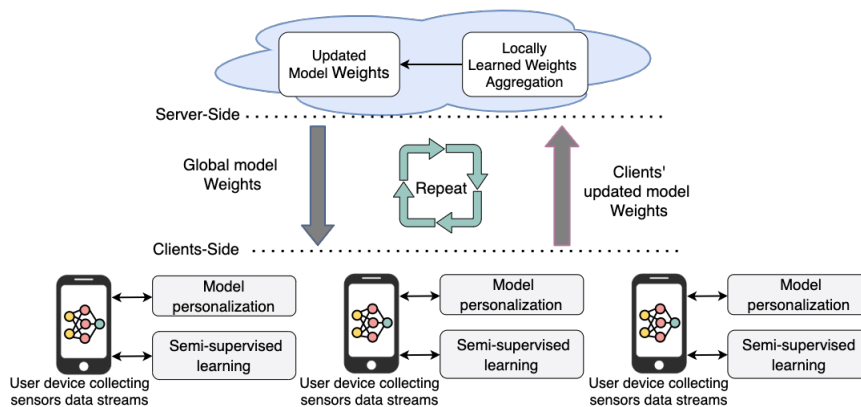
Updated Model Weights

Locally Learned Weights Aggregation

Server-Side

Global model Weights

Repeat

Clients' updated model Weights

Clients-Side

Model personalization

Semi-supervised learning

User device collecting sensors data streams

Model personalization

Semi-supervised learning

User device collecting sensors data streams

Model personalization

Semi-supervised learning

User device collecting sensors data streams